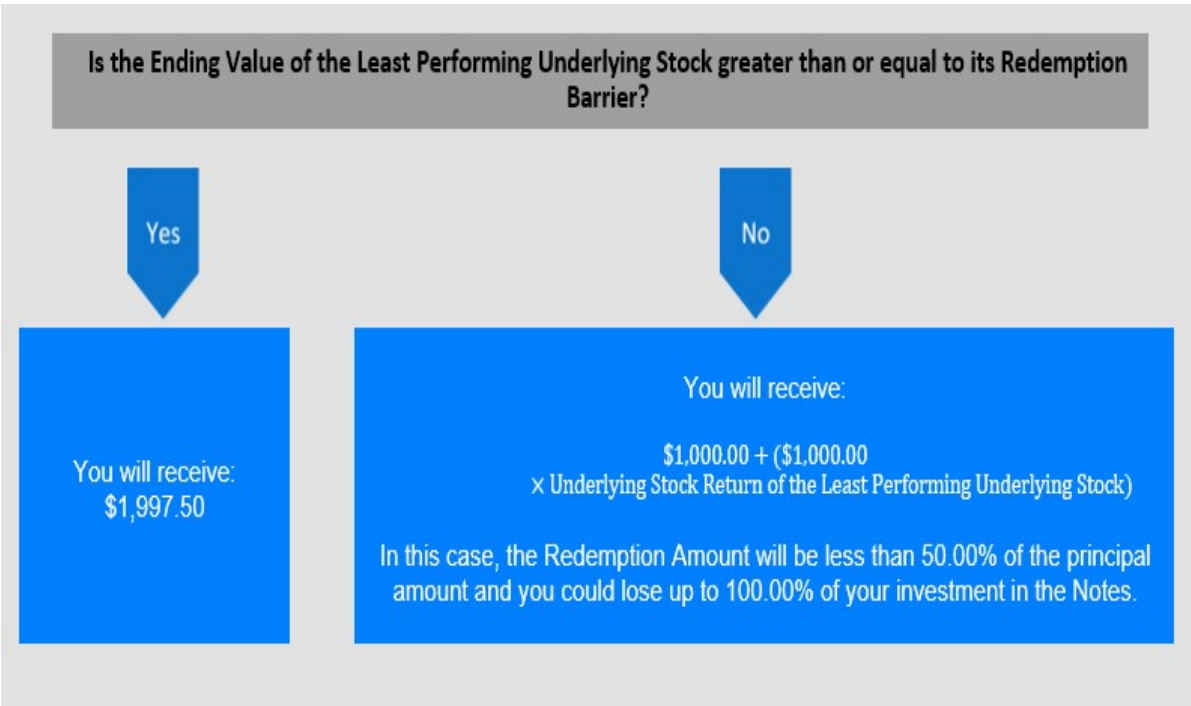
Is the Ending Value of the Least Performing Underlying Stock greater than or equal to its Redemption Barrier?

Yes

No

You will receive:
\$1,997.50

You will receive:

\$1,000.00 + (\$1,000.00
× Underlying Stock Return of the Least Performing Underlying Stock)

In this case, the Redemption Amount will be less than 50.00% of the principal amount and you could lose up to 100.00% of your investment in the Notes.